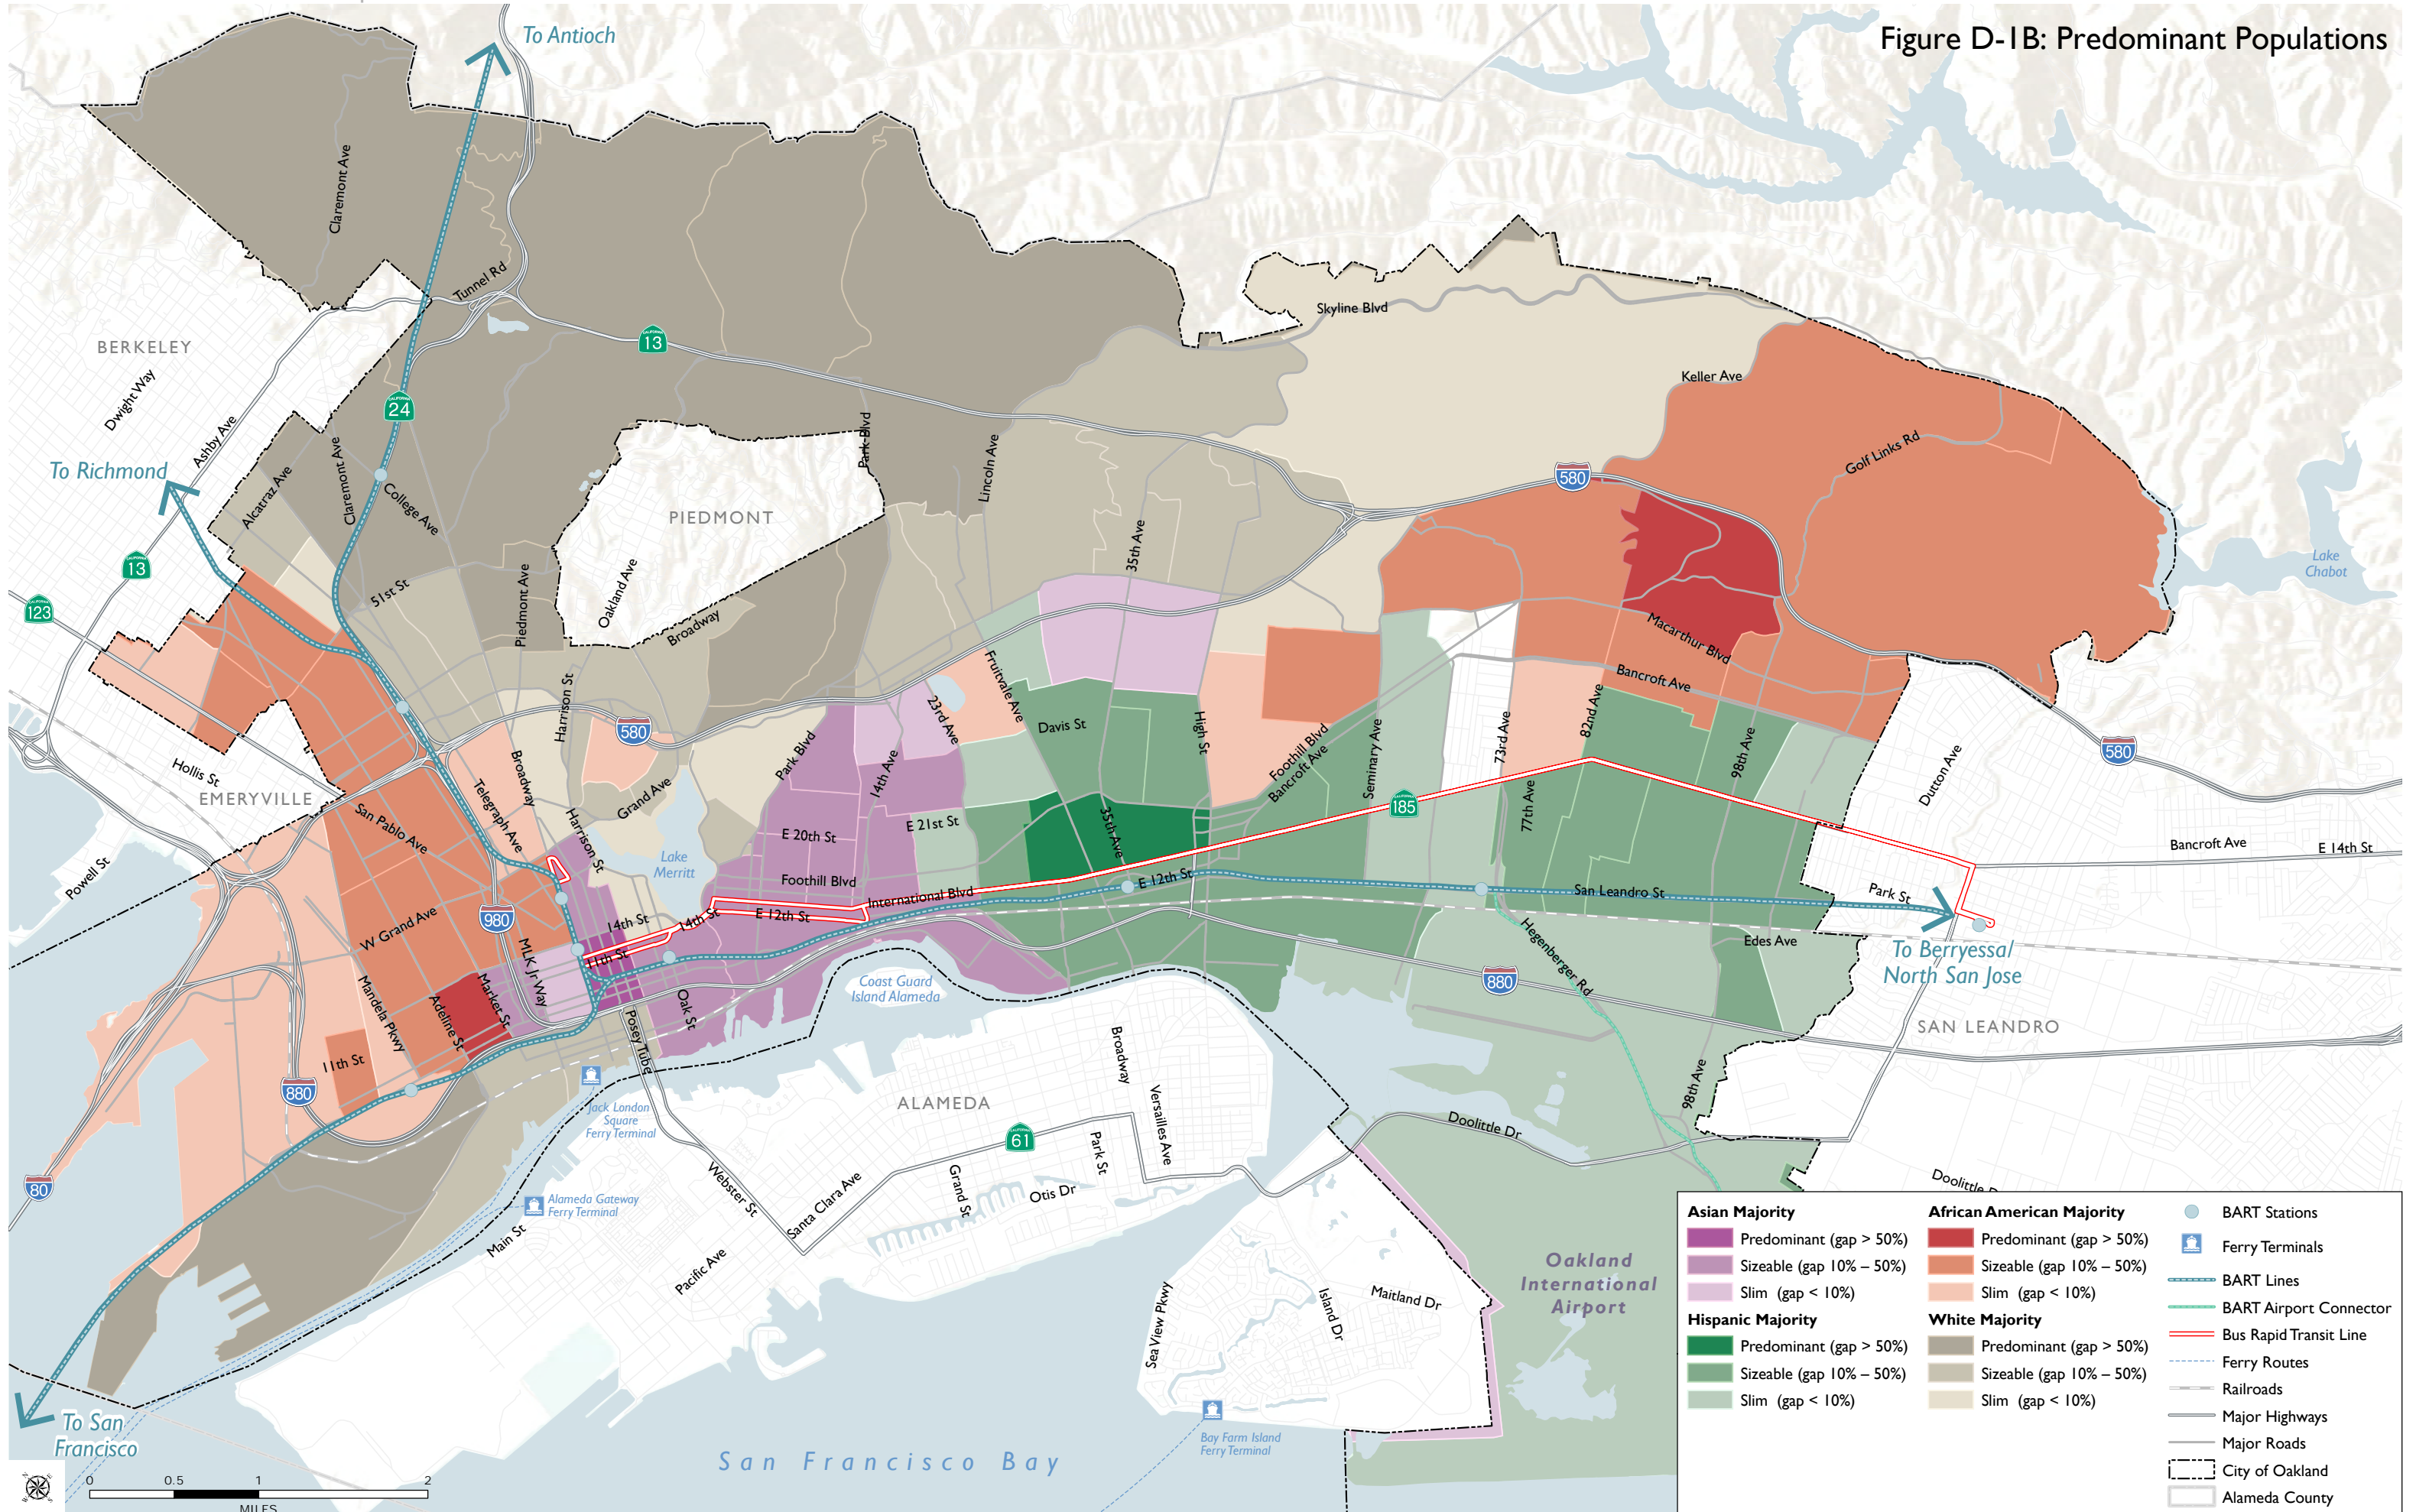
Figure D-1B: Predominant Populations

To Antioch
To Richmond
To San Francisco
To Berryessa/ North San Jose

BERKELEY
PIEDMONT
EMERYVILLE
ALAMEDA
SAN LEANDRO
Oakland International Airport
San Francisco Bay
Lake Merritt
Lake Chabot
Coast Guard Island Alameda
Jack London Square Ferry Terminal
Alameda Gateway Ferry Terminal
Bay Farm Island Ferry Terminal

Claremont Ave
Tunnel Rd
13
24
123
580
980
880
185
61
80
Skyline Blvd
Keller Ave
Golf Links Rd
Dwight Way
Ashby Ave
Alcatraz Ave
Claremont Ave
College Ave
51st St
Piedmont Ave
Oakland Ave
Broadway
Park Blvd
Lincoln Ave
35th Ave
Macarthur Blvd
Bancroft Ave
Harrison St
Grand Ave
Hollis St
San Pablo Ave
Telegraph Ave
Broadway
Harrison St
Powell St
W Grand Ave
MLK Jr Way
Mandela Pkwy
Adeline St
Market St
11th St
14th St
14th St
11th St
E 12th St
E 20th St
Foothill Blvd
International Blvd
Park Blvd
14th Ave
23rd Ave
E 21st St
Fruitvale Ave
Davis St
High St
35th Ave
Foothill Blvd
Bancroft Ave
Seminary Ave
73rd Ave
82nd Ave
98th Ave
77th Ave
Dutton Ave
Bancroft Ave
E 14th St
Park St
San Leandro St
E 12th St
Hegenberger Rd
Edes Ave
Oak St
Posey Tube
Broadway
Versailles Ave
Park St
Grand St
Otis Dr
Webster St
Santa Clara Ave
Main St
Pacific Ave
Sea View Pkwy
Island Dr
Maitland Dr
Doolittle Dr
Doolittle Dr
98th Ave

Asian Majority
Predominant (gap > 50%)
Sizeable (gap 10% – 50%)
Slim (gap < 10%)
Hispanic Majority
Predominant (gap > 50%)
Sizeable (gap 10% – 50%)
Slim (gap < 10%)
African American Majority
Predominant (gap > 50%)
Sizeable (gap 10% – 50%)
Slim (gap < 10%)
White Majority
Predominant (gap > 50%)
Sizeable (gap 10% – 50%)
Slim (gap < 10%)
BART Stations
Ferry Terminals
BART Lines
BART Airport Connector
Bus Rapid Transit Line
Ferry Routes
Railroads
Major Highways
Major Roads
City of Oakland
Alameda County

0 0.5 1 2
MILES